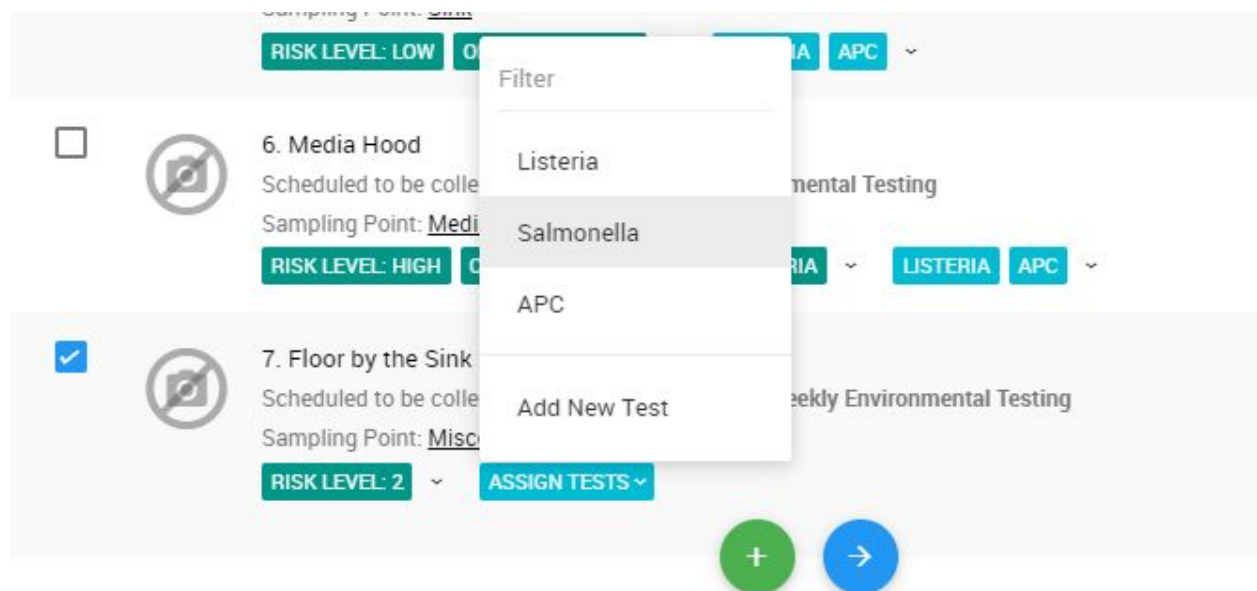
Sampling Point: Sink
RISK LEVEL: LOW O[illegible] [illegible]IA APC

6. Media Hood
Scheduled to be colle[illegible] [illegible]mental Testing
Sampling Point: Medi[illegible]
RISK LEVEL: HIGH O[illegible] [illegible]RIA LISTERIA APC

7. Floor by the Sink
Scheduled to be colle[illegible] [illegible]eekly Environmental Testing
Sampling Point: Misc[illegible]
RISK LEVEL: 2 ASSIGN TESTS

Filter
Listeria
Salmonella
APC
Add New Test

+
→